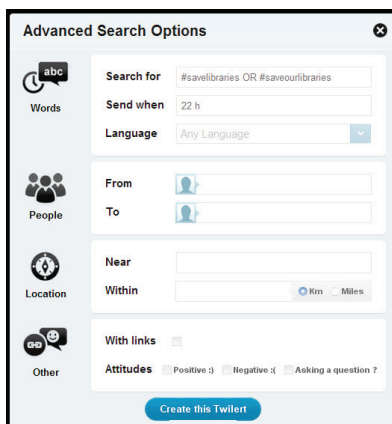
Advanced Search Options

abc
Words

Search for #savelibraries OR #saveourlibraries
Send when 22 h
Language Any Language

People

From
To

Location

Near
Within Km Miles

Other

With links
Attitudes Positive :) Negative :( Asking a question ?

Create this Twilert